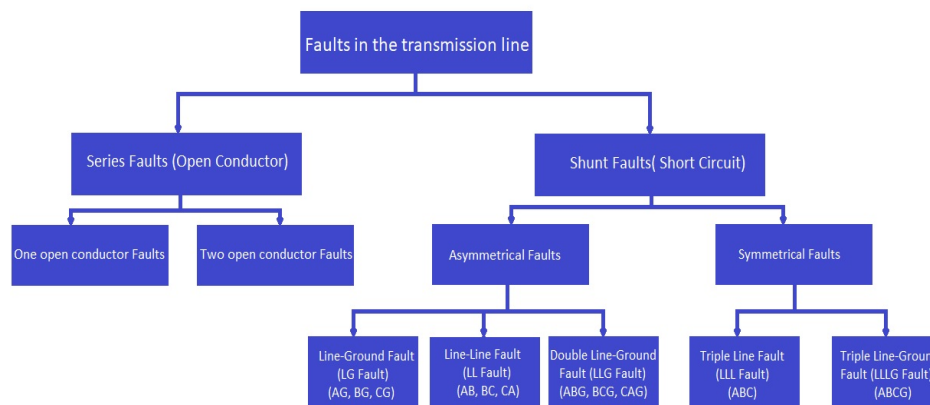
Faults in the transmission line

Series Faults (Open Conductor)

Shunt Faults( Short Circuit)

One open conductor Faults

Two open conductor Faults

Asymmetrical Faults

Symmetrical Faults

Line-Ground Fault (LG Fault) (AG, BG, CG)

Line-Line Fault (LL Fault) (AB, BC, CA)

Double Line-Ground Fault (LLG Fault) (ABG, BCG, CAG)

Triple Line Fault (LLL Fault) (ABC)

Triple Line-Grou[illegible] Fault (LLLG Fault) (ABCG)